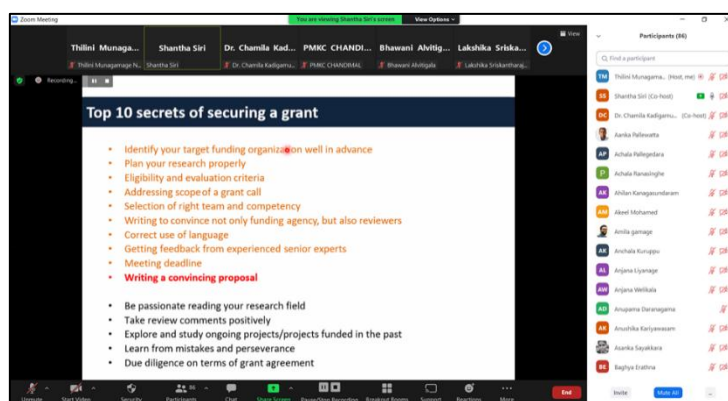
Zoom Meeting

You are viewing Shantha Siri's screen   View Options

Thilini Munaga...   Shantha Siri   Dr. Chamila Kad...   PMKC CHANDI...   Bhawani Alvitig...   Lakshika Sriska...

Thilini Munagamage N...   Shantha Siri   Dr. Chamila Kadigamu...   PMKC CHANDIMAL   Bhawani Alvitigala   Lakshika Sriskantharaj...

View

Recording...

Top 10 secrets of securing a grant

• Identify your target funding organization well in advance
• Plan your research properly
• Eligibility and evaluation criteria
• Addressing scope of a grant call
• Selection of right team and competency
• Writing to convince not only funding agency, but also reviewers
• Correct use of language
• Getting feedback from experienced senior experts
• Meeting deadline
• Writing a convincing proposal

• Be passionate reading your research field
• Take review comments positively
• Explore and study ongoing projects/projects funded in the past
• Learn from mistakes and perseverance
• Due diligence on terms of grant agreement

Unmute   Start Video   Security   Participants   Chat   Share Screen   Pause/Stop Recording   Breakout Rooms   Support   Reactions   More   End

Participants (86)

Find a participant

Thilini Munagama... (Host, me)
Shantha Siri (Co-host)
Dr. Chamila Kadigamu... (Co-host)
Aanka Pallewatta
Achala Pallegedara
Achala Ranasinghe
Ahilan Kanagasundaram
Akeel Mohamed
Amila gamage
Anchala Kuruppu
Anjana Liyanage
Anjana Welikala
Anupama Daranagama
Anushika Kariyawasam
Asanka Sayakkara
Baghya Erathna

Invite   Mute All   ...